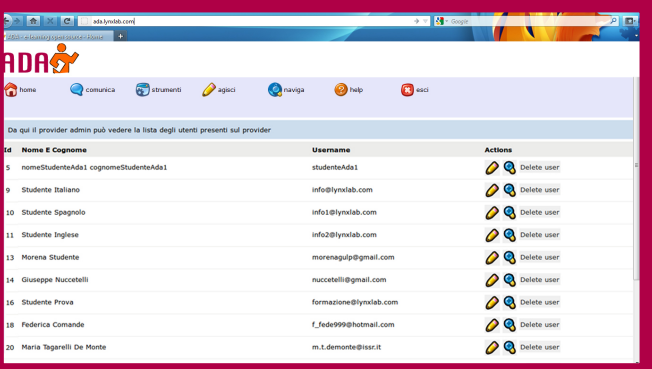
ada.lynxlab.com

Google

ADA - eLearning open source - Home

ADA

home comunica strumenti agisci naviga help esci

Da qui il provider admin può vedere la lista degli utenti presenti sul provider

| Id | Nome E Cognome | Username | Actions |
|---|---|---|---|
| 5 | nomeStudenteAda1 cognomeStudenteAda1 | studenteAda1 | Delete user |
| 9 | Studente Italiano | info@lynxlab.com | Delete user |
| 10 | Studente Spagnolo | info1@lynxlab.com | Delete user |
| 11 | Studente Inglese | info2@lynxlab.com | Delete user |
| 13 | Morena Studente | morenagulp@gmail.com | Delete user |
| 14 | Giuseppe Nuccetelli | nuccetelli@gmail.com | Delete user |
| 16 | Studente Prova | formazione@lynxlab.com | Delete user |
| 18 | Federica Comande | f_fede999@hotmail.com | Delete user |
| 20 | Maria Tagarelli De Monte | m.t.demonte@issr.it | Delete user |